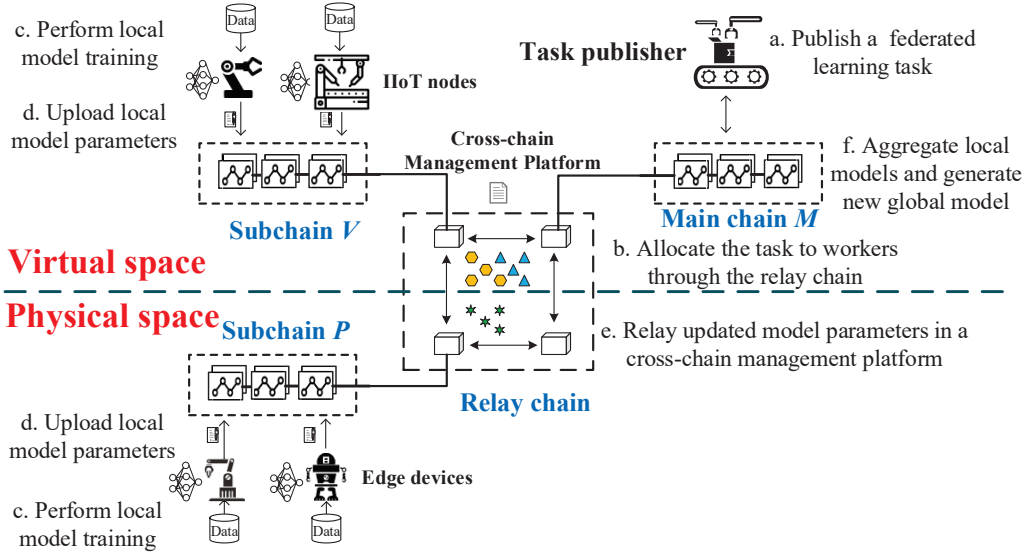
c. Perform local model training

Data

Data

IIoT nodes

d. Upload local model parameters

Task publisher

a. Publish a federated learning task

Cross-chain Management Platform

f. Aggregate local models and generate new global model

Subchain $V$

Main chain $M$

Virtual space

b. Allocate the task to workers through the relay chain

Physical space

Subchain $P$

e. Relay updated model parameters in a cross-chain management platform

Relay chain

d. Upload local model parameters

Edge devices

c. Perform local model training

Data

Data